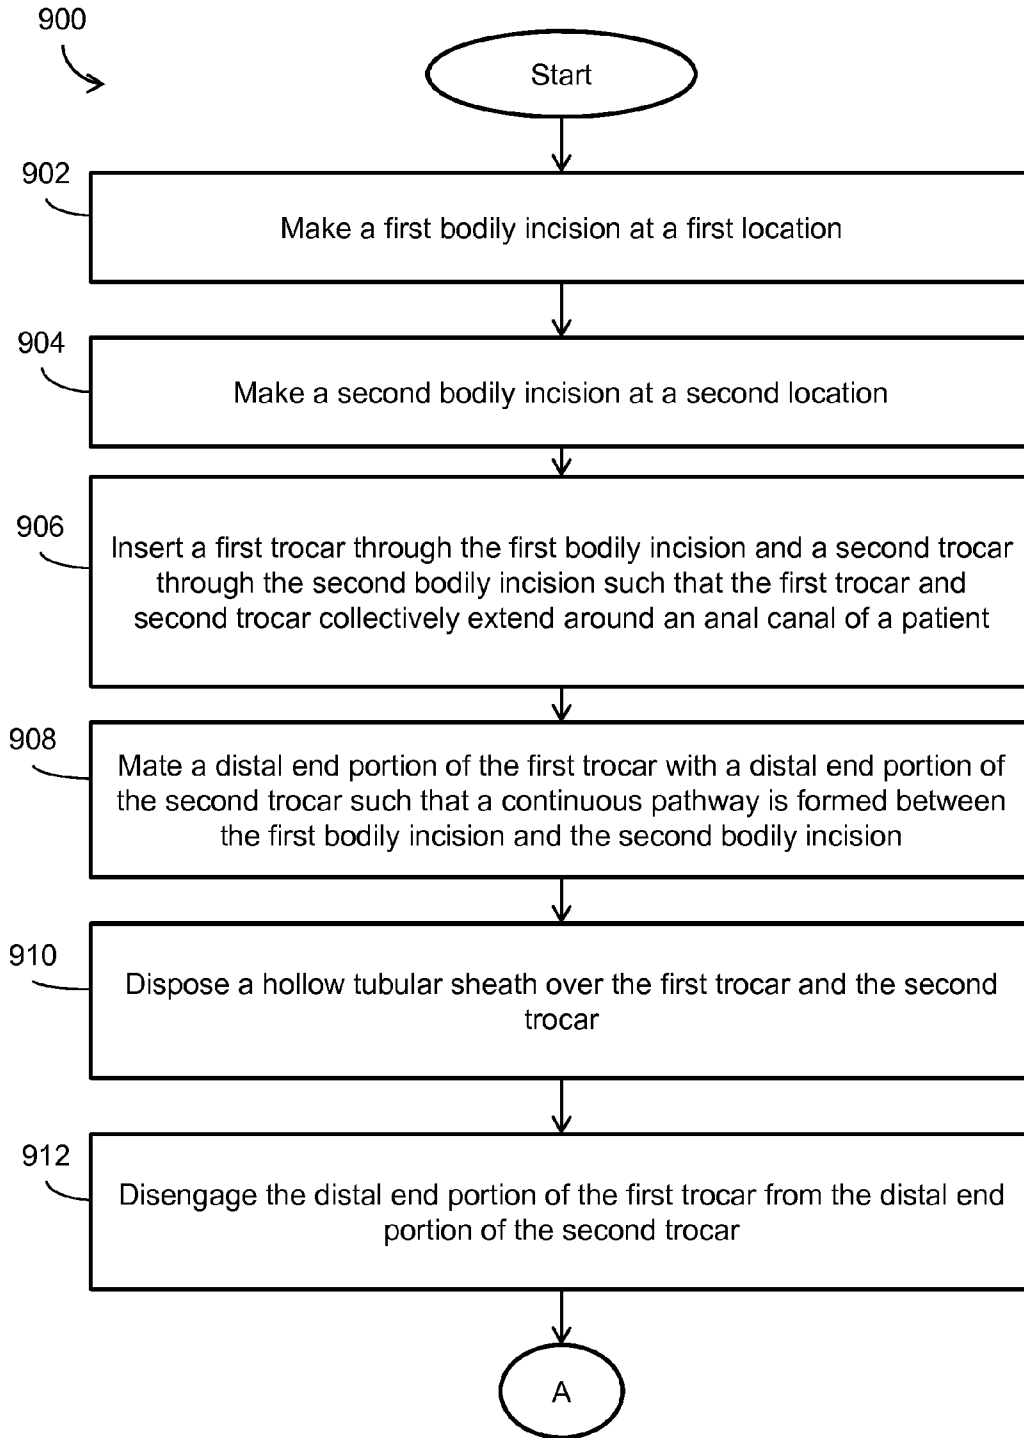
900

Start

902

Make a first bodily incision at a first location

904

Make a second bodily incision at a second location

906

Insert a first trocar through the first bodily incision and a second trocar through the second bodily incision such that the first trocar and second trocar collectively extend around an anal canal of a patient

908

Mate a distal end portion of the first trocar with a distal end portion of the second trocar such that a continuous pathway is formed between the first bodily incision and the second bodily incision

910

Dispose a hollow tubular sheath over the first trocar and the second trocar

912

Disengage the distal end portion of the first trocar from the distal end portion of the second trocar

A